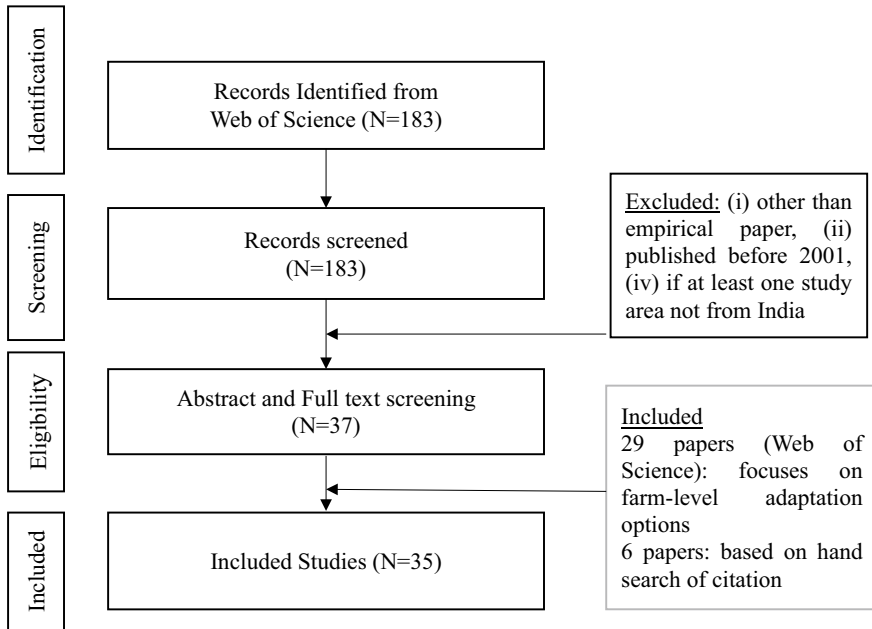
Identification

Records Identified from Web of Science (N=183)

Screening

Records screened (N=183)

Excluded: (i) other than empirical paper, (ii) published before 2001, (iv) if at least one study area not from India

Eligibility

Abstract and Full text screening (N=37)

Included
29 papers (Web of Science): focuses on farm-level adaptation options
6 papers: based on hand search of citation

Included

Included Studies (N=35)